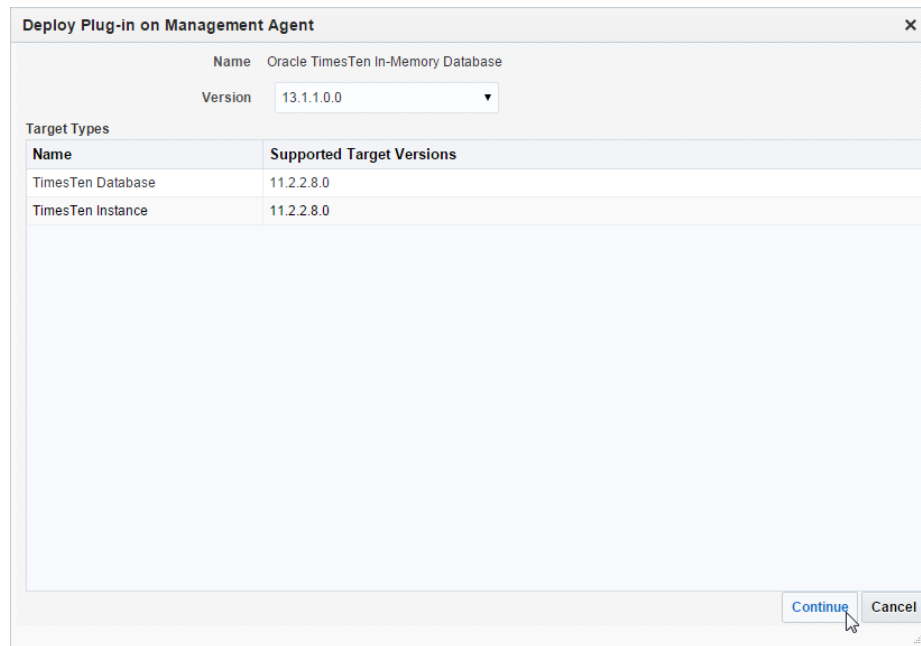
Deploy Plug-in on Management Agent ×

Name Oracle TimesTen In-Memory Database

Version 13.1.1.0.0

Target Types

| Name | Supported Target Versions |
|---|---|
| TimesTen Database | 11.2.2.8.0 |
| TimesTen Instance | 11.2.2.8.0 |

Continue Cancel